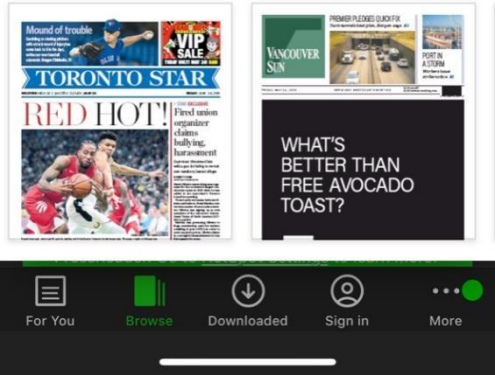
Mound of trouble

VIP SALE

TORONTO STAR

RED HOT!

Fired union organizer claims bullying, harassment

PREMIER PLEDGES QUICK FIX

VANCOUVER SUN

PORT IN A STORM

WHAT'S BETTER THAN FREE AVOCADO TOAST?

For You
Browse
Downloaded
Sign in
More